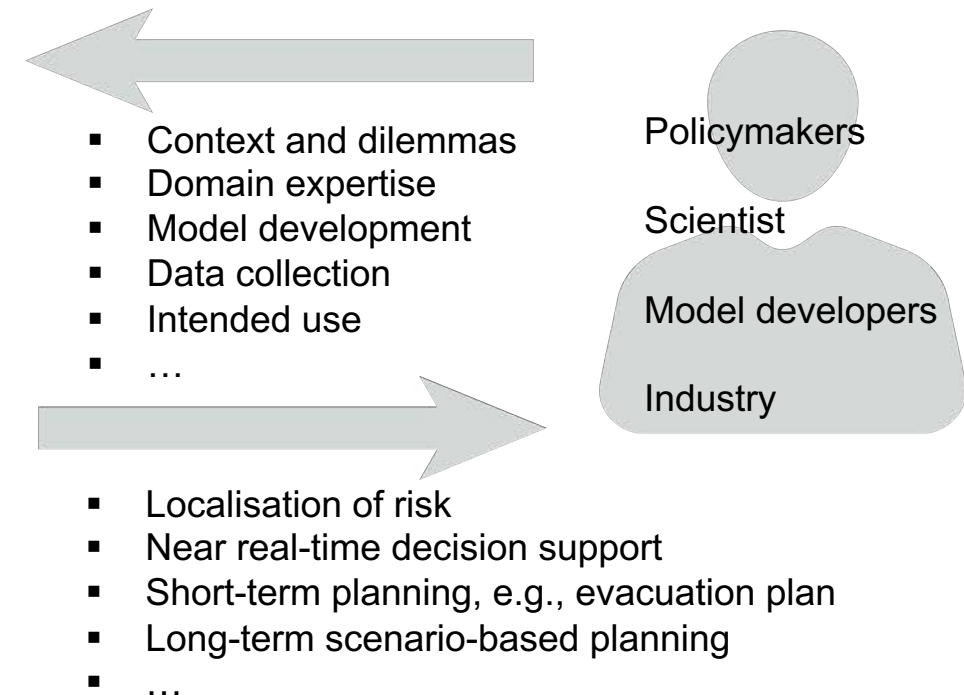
- Context and dilemmas
- Domain expertise
- Model development
- Data collection
- Intended use
- …

Policymakers

Scientist

Model developers

Industry

- Localisation of risk
- Near real-time decision support
- Short-term planning, e.g., evacuation plan
- Long-term scenario-based planning
- …